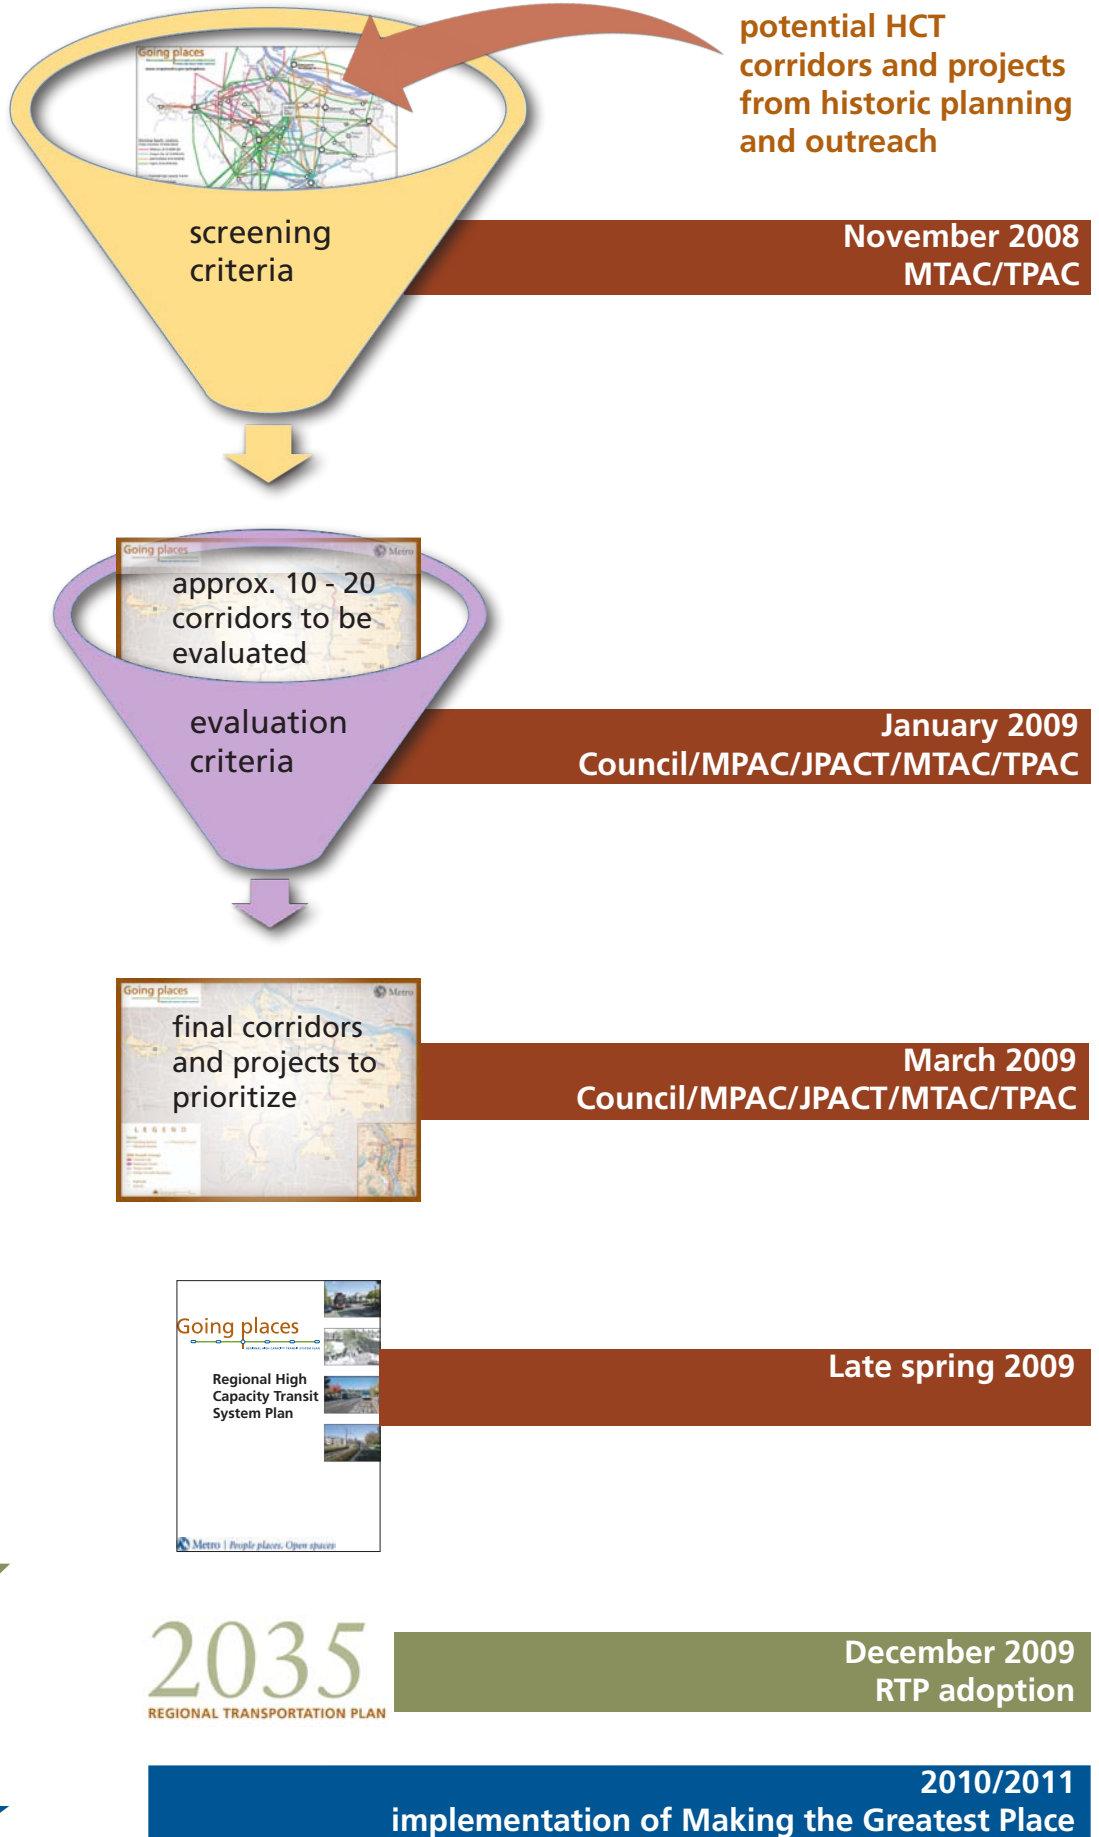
potential HCT corridors and projects from historic planning and outreach

Going places

screening criteria

November 2008
MTAC/TPAC

Going places

Metro

approx. 10 - 20 corridors to be evaluated

evaluation criteria

January 2009
Council/MPAC/JPACT/MTAC/TPAC

Going places

Metro

final corridors and projects to prioritize

LEGEND

March 2009
Council/MPAC/JPACT/MTAC/TPAC

Going places

Regional High Capacity Transit System Plan

Metro | People places. Open spaces

Late spring 2009

2035
REGIONAL TRANSPORTATION PLAN

December 2009
RTP adoption

2010/2011
implementation of Making the Greatest Place